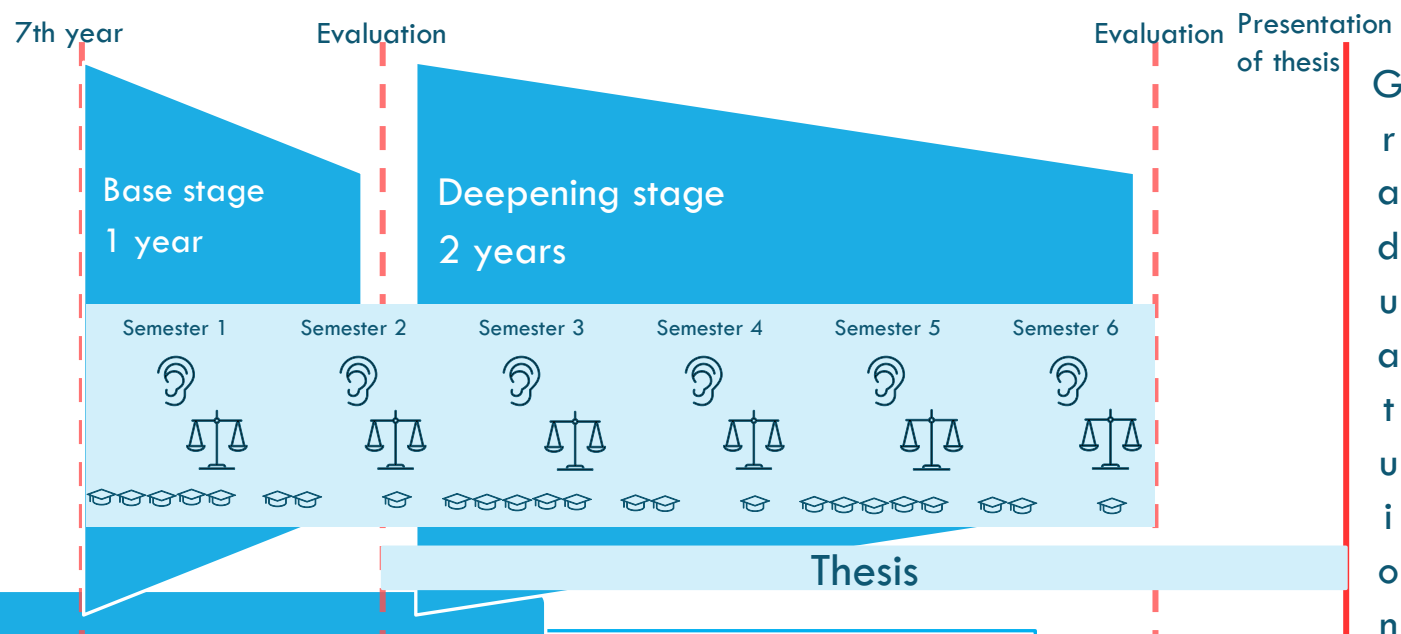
7th year

Evaluation

Evaluation

Presentation of thesis

Base stage

1 year

Deepening stage

2 years

Semester 1

Semester 2

Semester 3

Semester 4

Semester 5

Semester 6

Thesis

G
r
a
d
u
a
t
u
i
o
n